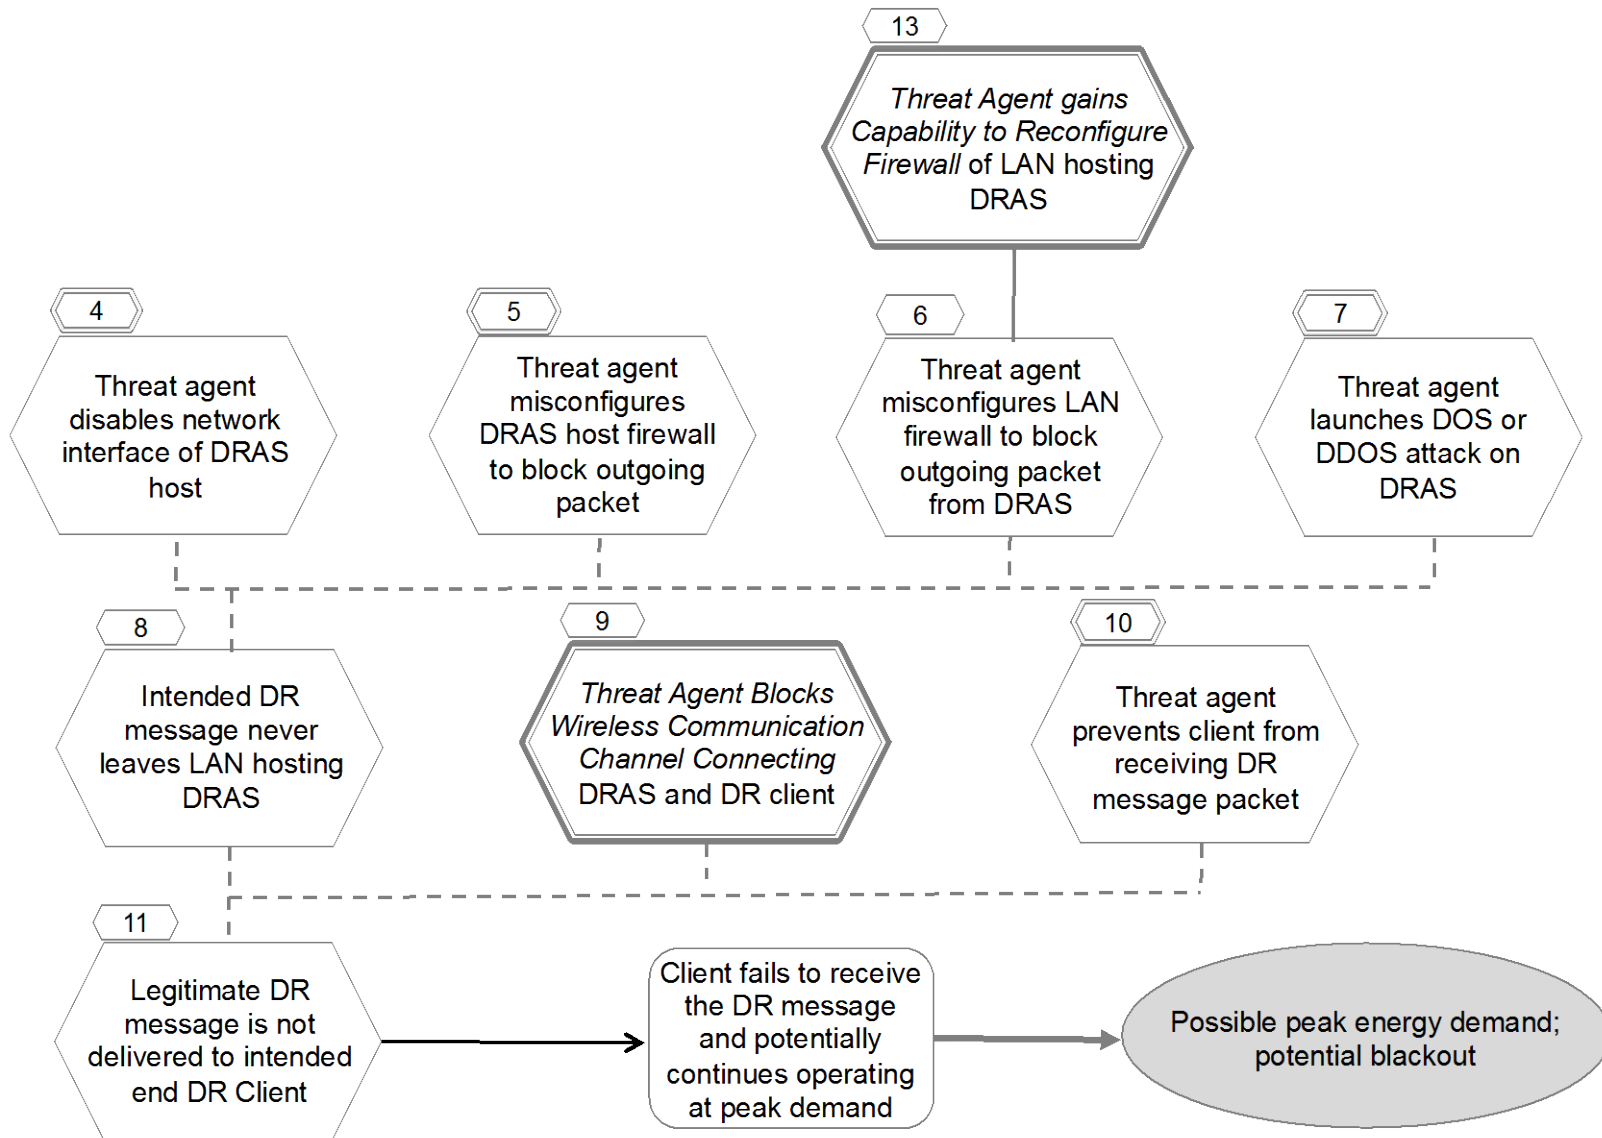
13

Threat Agent gains Capability to Reconfigure Firewall of LAN hosting DRAS

4

Threat agent disables network interface of DRAS host

5

Threat agent misconfigures DRAS host firewall to block outgoing packet

6

Threat agent misconfigures LAN firewall to block outgoing packet from DRAS

7

Threat agent launches DOS or DDOS attack on DRAS

8

Intended DR message never leaves LAN hosting DRAS

9

Threat Agent Blocks Wireless Communication Channel Connecting DRAS and DR client

10

Threat agent prevents client from receiving DR message packet

11

Legitimate DR message is not delivered to intended end DR Client

Client fails to receive the DR message and potentially continues operating at peak demand

Possible peak energy demand; potential blackout